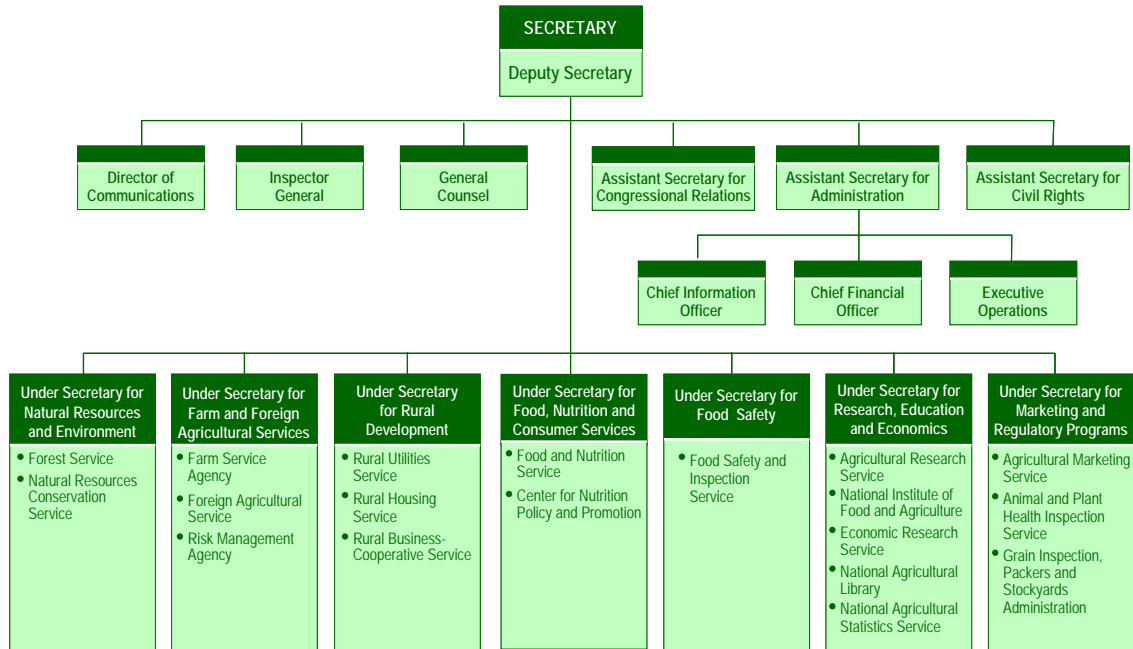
SECRETARY

Deputy Secretary

Director of Communications

Inspector General

General Counsel

Assistant Secretary for Congressional Relations

Assistant Secretary for Administration

Assistant Secretary for Civil Rights

Chief Information Officer

Chief Financial Officer

Executive Operations

Under Secretary for Natural Resources and Environment
- Forest Service
- Natural Resources Conservation Service

Under Secretary for Farm and Foreign Agricultural Services
- Farm Service Agency
- Foreign Agricultural Service
- Risk Management Agency

Under Secretary for Rural Development
- Rural Utilities Service
- Rural Housing Service
- Rural Business-Cooperative Service

Under Secretary for Food, Nutrition and Consumer Services
- Food and Nutrition Service
- Center for Nutrition Policy and Promotion

Under Secretary for Food Safety
- Food Safety and Inspection Service

Under Secretary for Research, Education and Economics
- Agricultural Research Service
- National Institute of Food and Agriculture
- Economic Research Service
- National Agricultural Library
- National Agricultural Statistics Service

Under Secretary for Marketing and Regulatory Programs
- Agricultural Marketing Service
- Animal and Plant Health Inspection Service
- Grain Inspection, Packers and Stockyards Administration